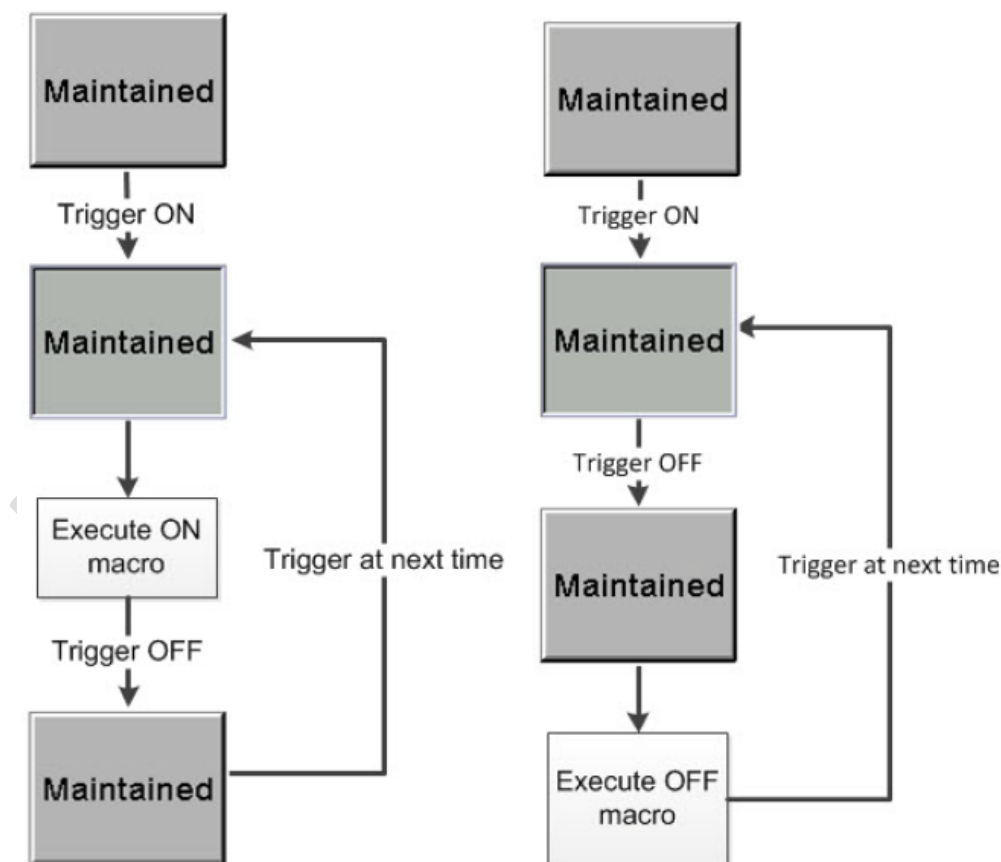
Maintained

Trigger ON

Maintained

Execute ON macro

Trigger OFF

Maintained

Trigger at next time

Maintained

Trigger ON

Maintained

Trigger OFF

Maintained

Execute OFF macro

Trigger at next time